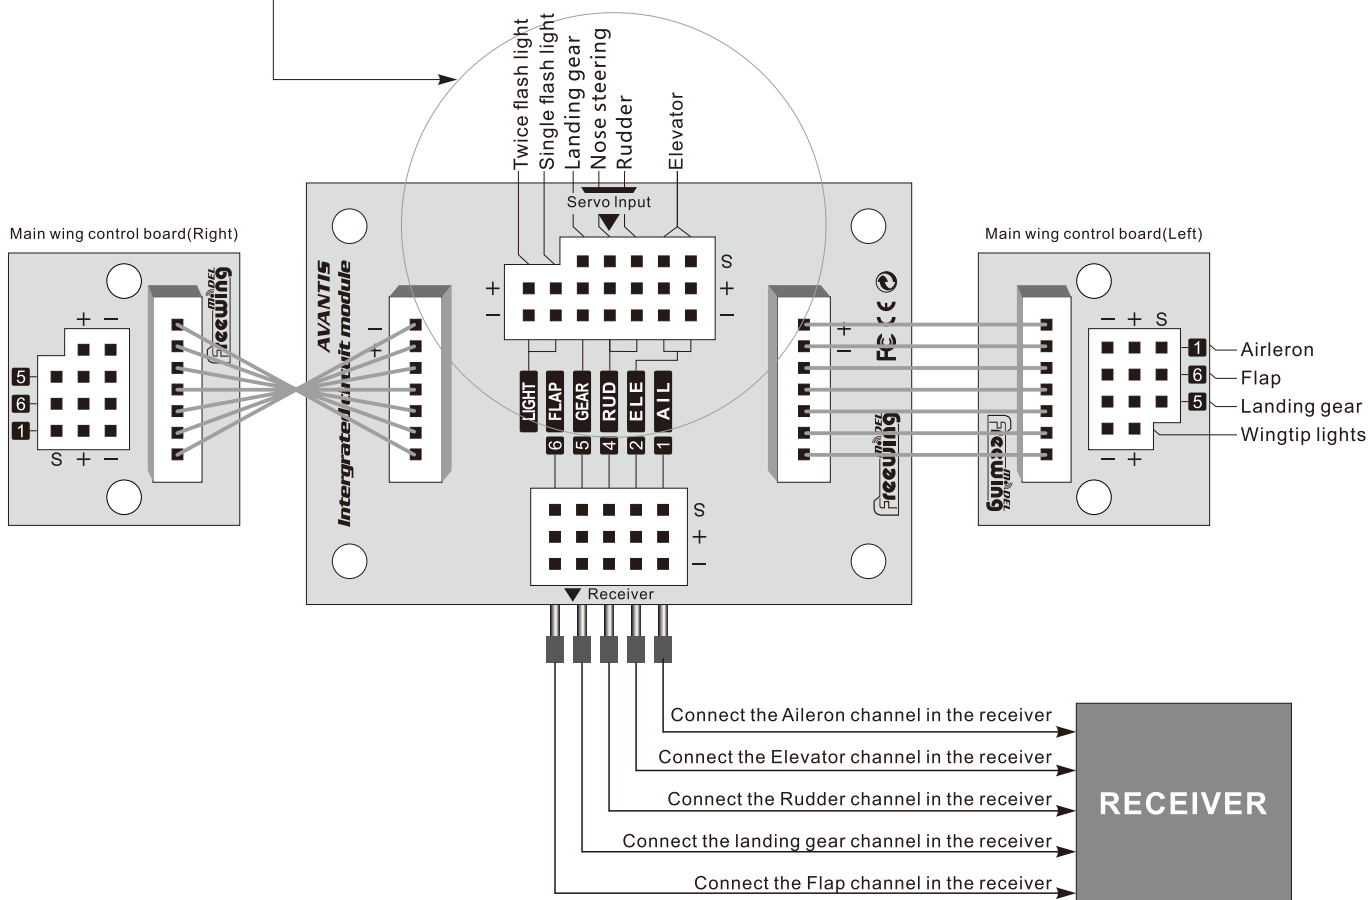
Twice flash light
Single flash light
Landing gear
Nose steering
Rudder
Elevator

Servo Input

Main wing control board(Right)

Main wing control board(Left)

S
+
−

+
−

AVANTIS
Intergrated circuit module

Freewing MODEL

− +
5
6
1
S + −

+
−

FC CE

LIGHT FLAP GEAR RUD ELE AIL
6 5 4 2 1

S
+
−

Receiver

− + S
1 Airleron
6 Flap
5 Landing gear
Wingtip lights
− +

Freewing MODEL

Freewing MODEL

Connect the Aileron channel in the receiver
Connect the Elevator channel in the receiver
Connect the Rudder channel in the receiver
Connect the landing gear channel in the receiver
Connect the Flap channel in the receiver

RECEIVER